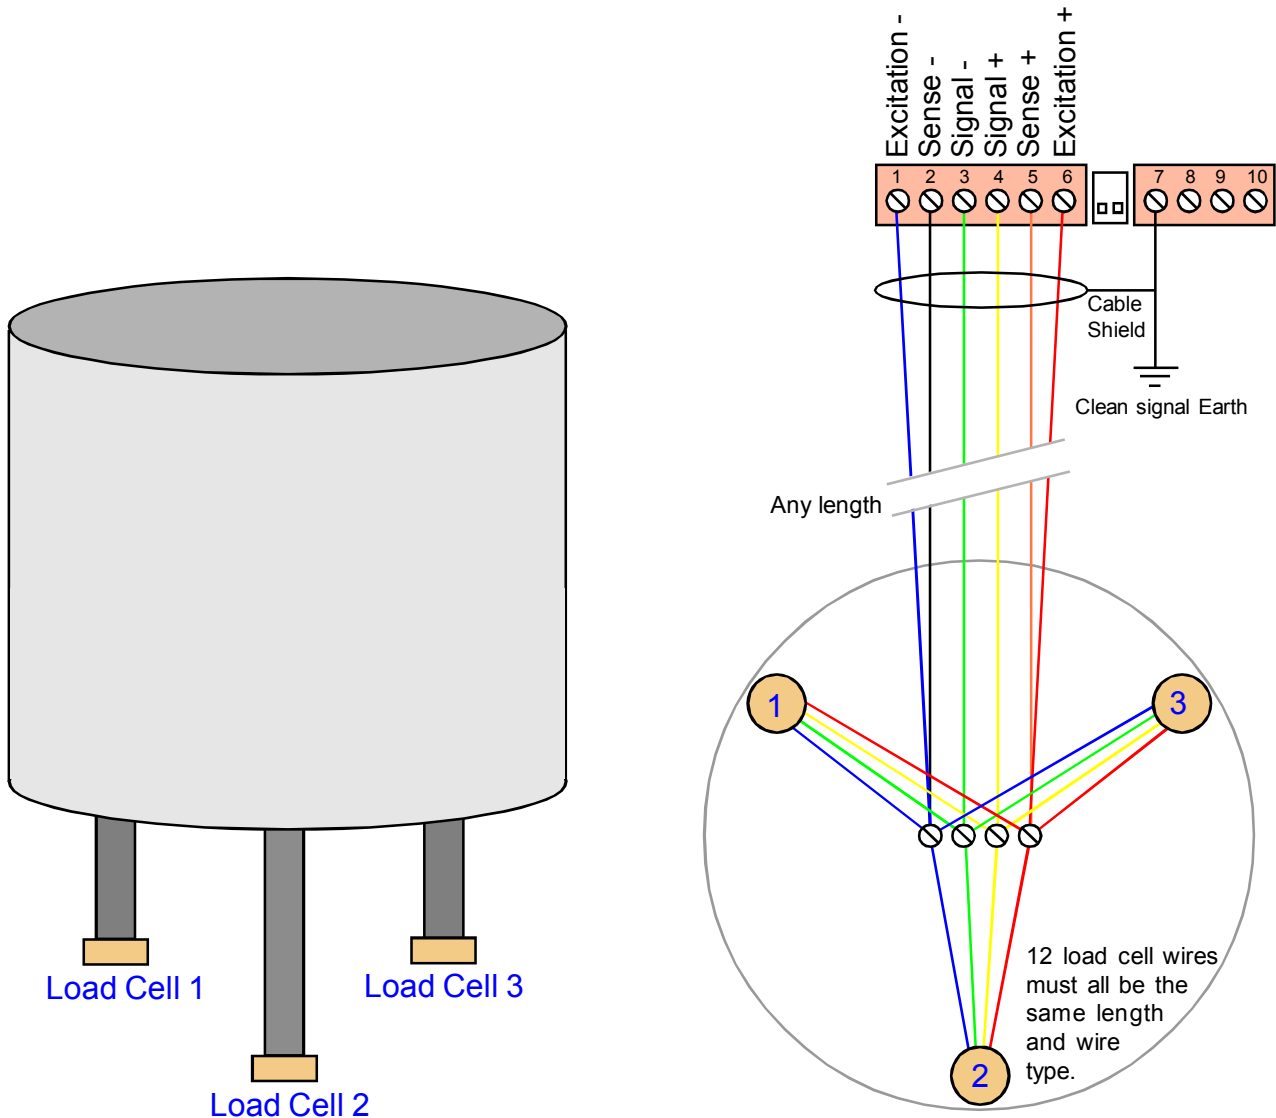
Excitation -
Sense -
Signal -
Signal +
Sense +
Excitation +

1 2 3 4 5 6
7 8 9 10

Cable Shield

Clean signal Earth

Any length

1
3
2

12 load cell wires must all be the same length and wire type.

Load Cell 1
Load Cell 3
Load Cell 2